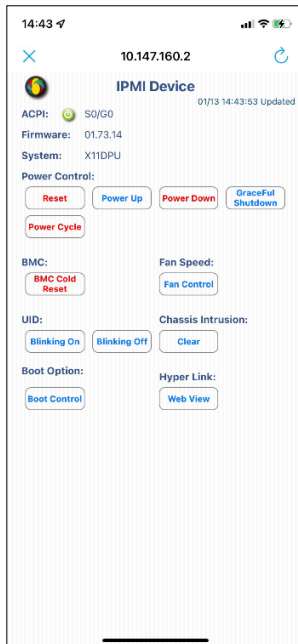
14:43

10.147.160.2

IPMI Device
01/13 14:43:53 Updated

ACPI: S0/G0
Firmware: 01.73.14
System: X11DPU

Power Control:
Reset
Power Up
Power Down
GraceFul Shutdown
Power Cycle

BMC:
BMC Cold Reset

Fan Speed:
Fan Control

UID:
Blinking On
Blinking Off

Chassis Intrusion:
Clear

Boot Option:
Boot Control

Hyper Link:
Web View